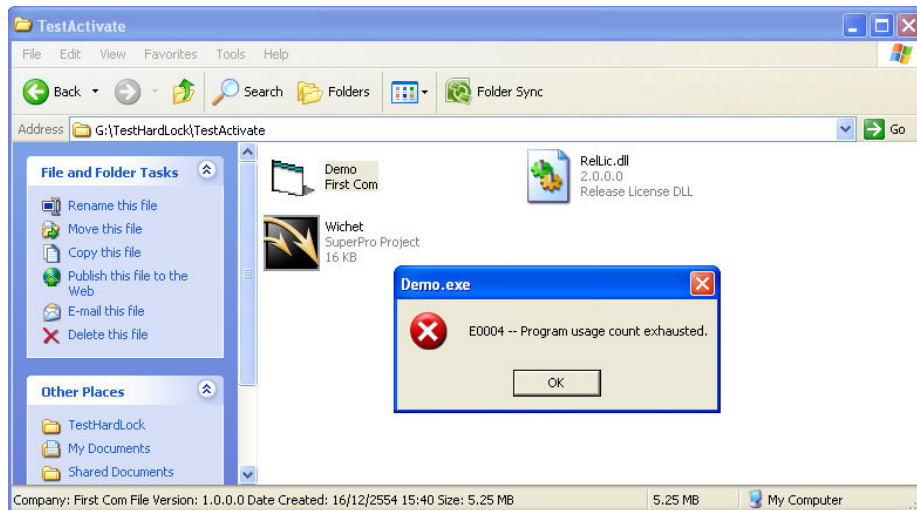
TestActivate

File Edit View Favorites Tools Help

Back Search Folders Folder Sync

Address G:\TestHardLock\TestActivate Go

File and Folder Tasks

Rename this file
Move this file
Copy this file
Publish this file to the Web
E-mail this file
Delete this file

Other Places

TestHardLock
My Documents
Shared Documents

Demo
First Com

RelLic.dll
2.0.0.0
Release License DLL

Wichet
SuperPro Project
16 KB

Demo.exe

E0004 -- Program usage count exhausted.

OK

Company: First Com File Version: 1.0.0.0 Date Created: 16/12/2554 15:40 Size: 5.25 MB 5.25 MB My Computer